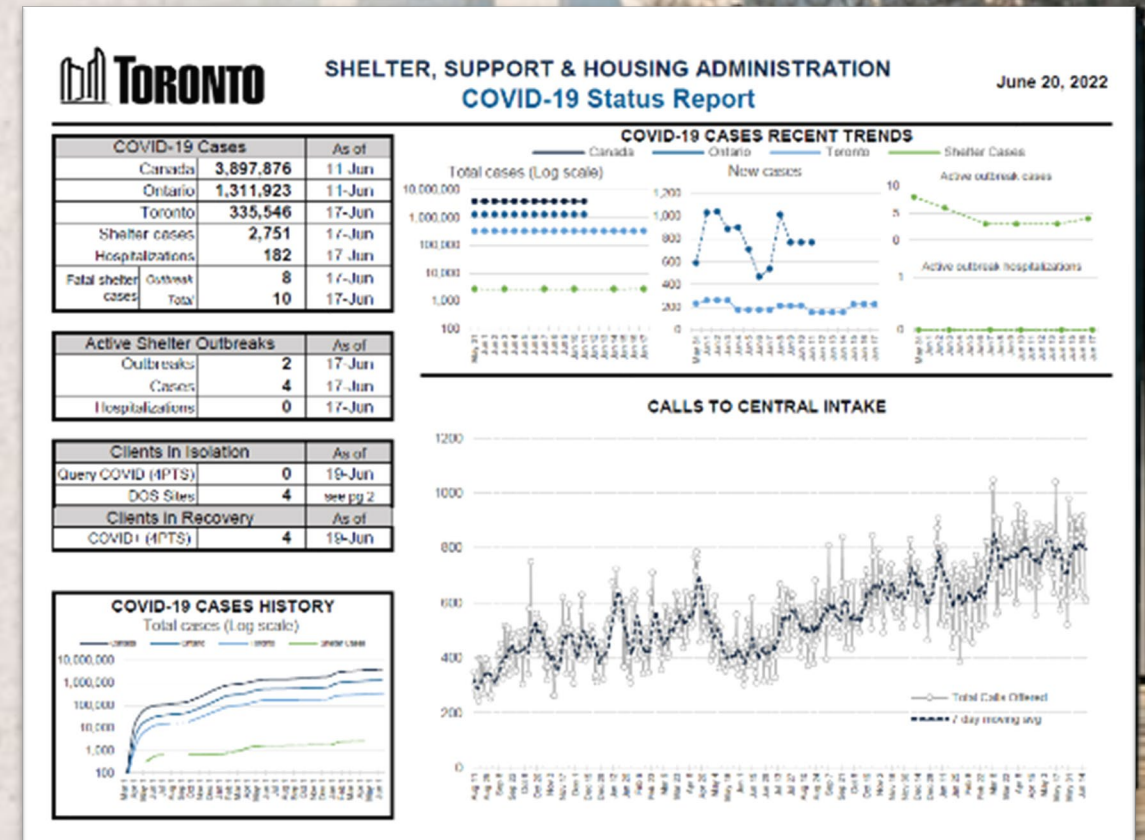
TORONTO

SHELTER, SUPPORT & HOUSING ADMINISTRATION
COVID-19 Status Report

June 20, 2022

| COVID-19 Cases | | As of |
|---|---|---|
| Canada | 3,897,876 | 11 Jun |
| Ontario | 1,311,923 | 11-Jun |
| Toronto | 335,546 | 17-Jun |
| Shelter cases | 2,751 | 17-Jun |
| Hospitalizations | 182 | 17 Jun |
| Fatal shelter cases Outbreak | 8 | 17-Jun |
| Total | 10 | 17-Jun |

| Active Shelter Outbreaks | | As of |
|---|---|---|
| Outbreaks | 2 | 17-Jun |
| Cases | 4 | 17-Jun |
| Hospitalizations | 0 | 17-Jun |

| Clients in Isolation | | As of |
|---|---|---|
| Query COVID (4PTS) | 0 | 19-Jun |
| DOS Sites | 4 | see pg 2 |
| Clients in Recovery | | As of |
| COVID+ (4PTS) | 4 | 19-Jun |

COVID-19 CASES HISTORY
Total cases (Log scale)
Canada Ontario Toronto Shelter Cases
10,000,000
1,000,000
100,000
10,000
1,000
100

COVID-19 CASES RECENT TRENDS
Canada Ontario Toronto Shelter Cases
Total cases (Log scale)
10,000,000
1,000,000
100,000
10,000
1,000
100
New cases
1,200
1,000
800
600
400
200
0
Active outbreak cases
10
5
0
Active outbreak hospitalizations
1
0

CALLS TO CENTRAL INTAKE
1200
1000
800
600
400
200
0
Total Calls Offered
7 day moving avg